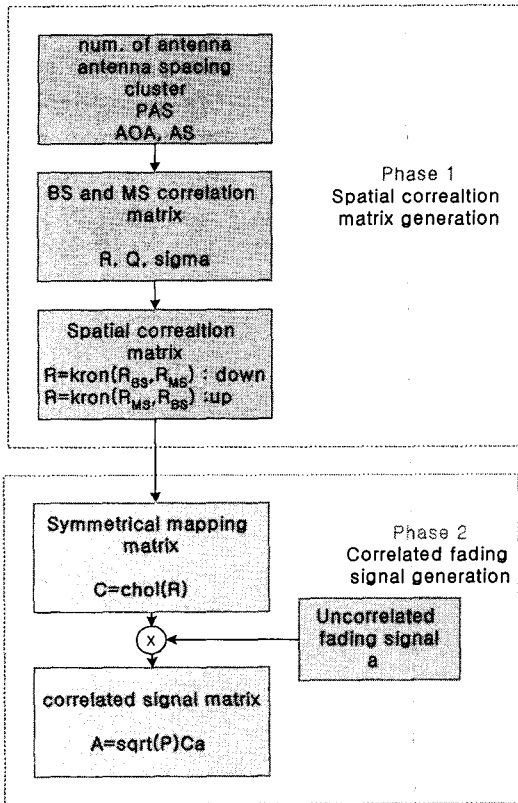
num. of antenna
antenna spacing
cluster
PAS
AOA, AS

BS and MS correlation matrix

R, Q, sigma

Spatial correaltion matrix
R=kron($R_{BS}$,$R_{MS}$) : down
R=kron($R_{MS}$,$R_{BS}$) :up

Phase 1
Spatial correaltion matrix generation

Symmetrical mapping matrix

C=chol(R)

X

Uncorrelated fading signal
a

correlated signal matrix

A=sqrt(P)Ca

Phase 2
Correlated fading signal generation